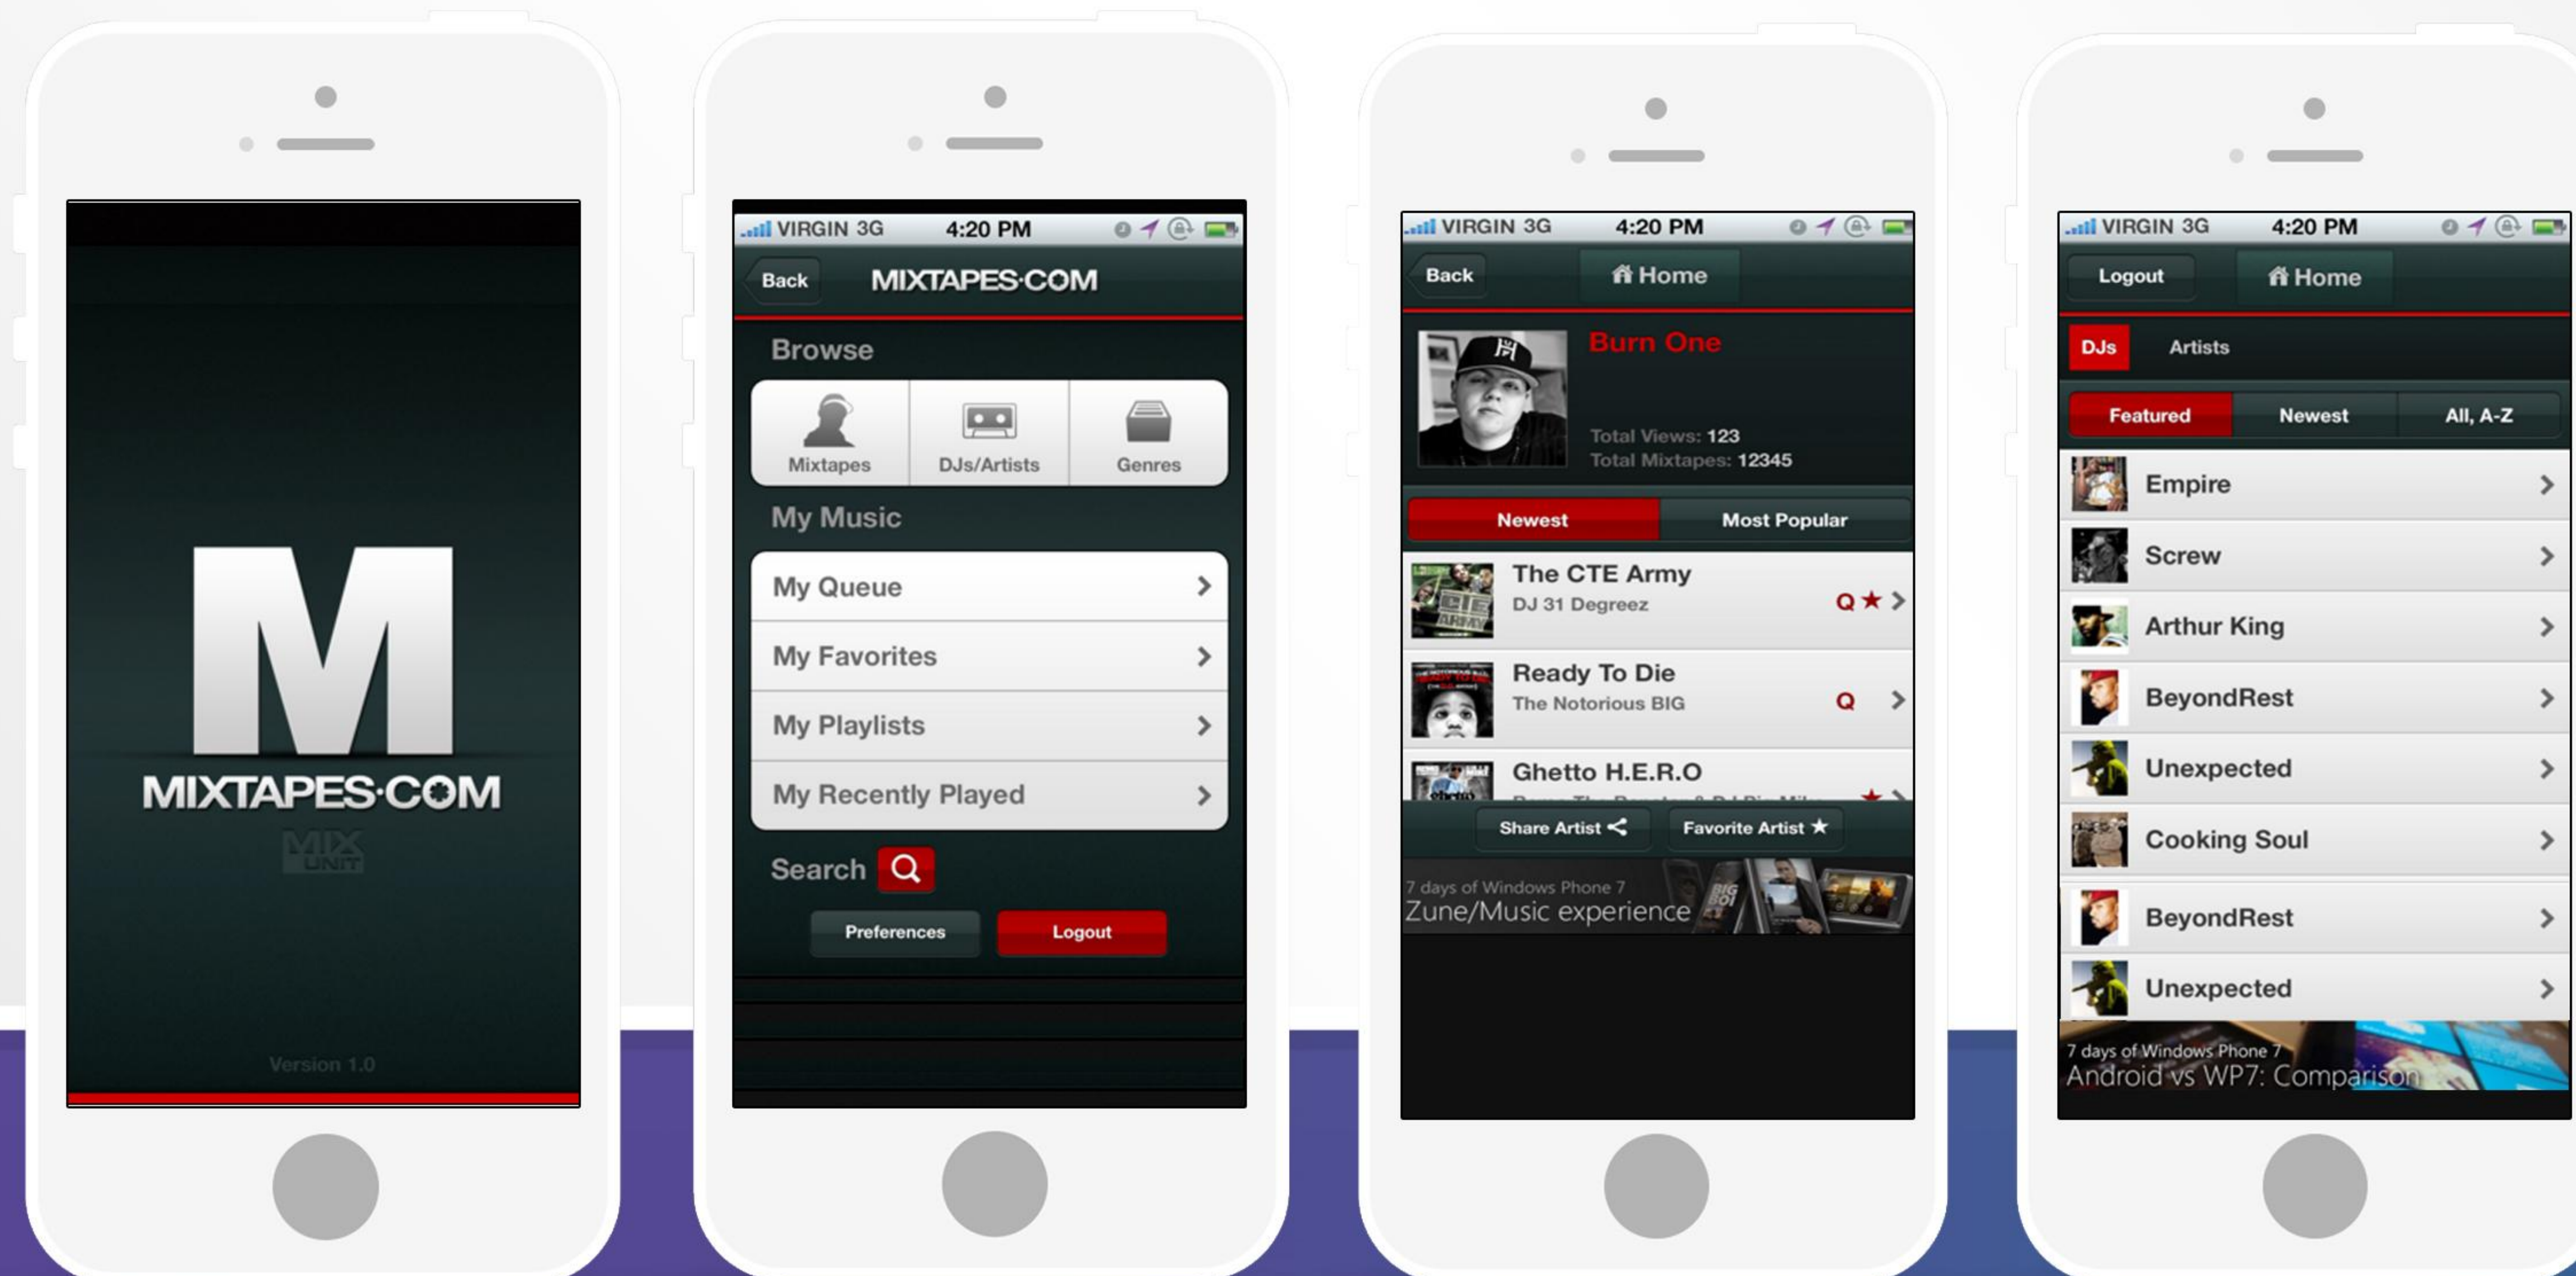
M
MIXTAPES·COM
MIX UNIT
Version 1.0

VIRGIN 3G 4:20 PM
Back MIXTAPES·COM
Browse
Mixtapes DJs/Artists Genres
My Music
My Queue
My Favorites
My Playlists
My Recently Played
Search
Preferences Logout

VIRGIN 3G 4:20 PM
Back Home
Burn One
Total Views: 123
Total Mixtapes: 12345
Newest Most Popular
The CTE Army
DJ 31 Degreez
Ready To Die
The Notorious BIG
Ghetto H.E.R.O
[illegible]
Share Artist Favorite Artist
7 days of Windows Phone 7
Zune/Music experience

VIRGIN 3G 4:20 PM
Logout Home
DJs Artists
Featured Newest All, A-Z
Empire
Screw
Arthur King
BeyondRest
Unexpected
Cooking Soul
BeyondRest
Unexpected
7 days of Windows Phone 7
Android vs WP7: Comparison